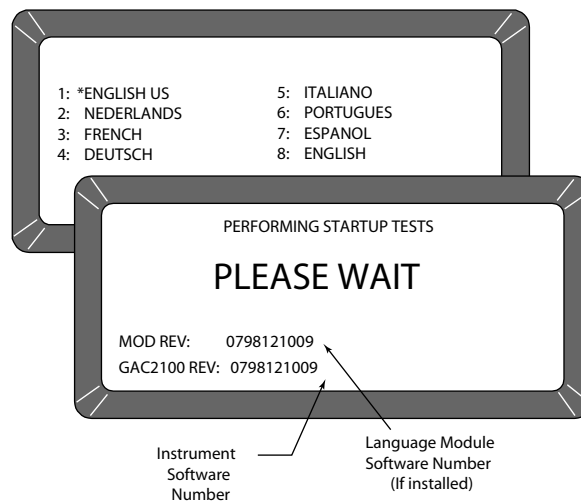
1: *ENGLISH US
2: NEDERLANDS
3: FRENCH
4: DEUTSCH

5: ITALIANO
6: PORTUGUES
7: ESPANOL
8: ENGLISH

PERFORMING STARTUP TESTS

PLEASE WAIT

MOD REV: 0798121009
GAC2100 REV: 0798121009

Instrument Software Number

Language Module Software Number (If installed)